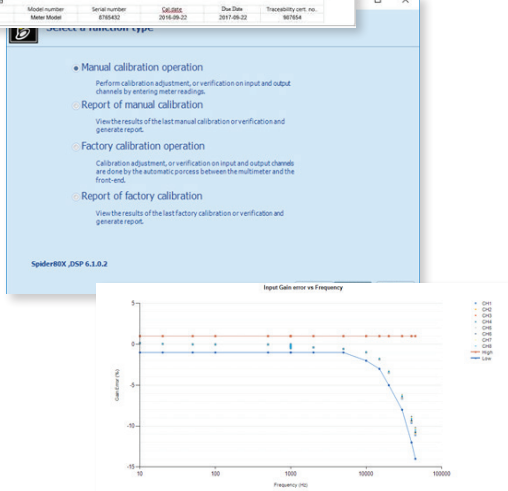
| Model number | Serial number | Cal date | Due Date | Traceability cert. no. |
|---|---|---|---|---|
| Meter Model | 8765432 | 2016-09-22 | 2017-09-22 | 987654 |

Select a function type

Manual calibration operation

Perform calibration adjustment, or verification on input and output channels by entering meter readings.

Report of manual calibration

View the results of the last manual calibration or verification and generate report.

Factory calibration operation

Calibration adjustment, or verification on input and output channels are done by the automatic porcess between the multimeter and the front-end.

Report of factory calibration

View the results of the last factory calibration or verification and generate report.

Spider80X ,DSP 6.1.0.2

Input Gain error vs Frequency

5
0
-5
-10
-15

Gain Error (%)

10
100
1000
10000
100000

Frequency (Hz)

CH1
CH2
CH3
CH4
CH5
CH6
CH7
CH8
High
Low